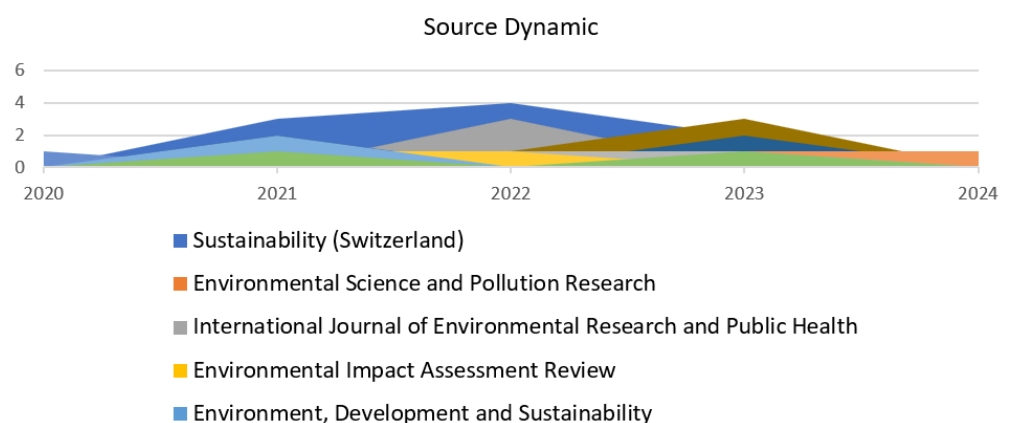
Source Dynamic

6
4
2
0

2020 2021 2022 2023 2024

Sustainability (Switzerland)
Environmental Science and Pollution Research
International Journal of Environmental Research and Public Health
Environmental Impact Assessment Review
Environment, Development and Sustainability